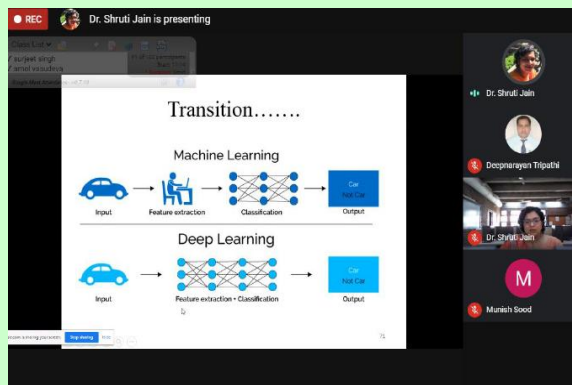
REC

Dr. Shruti Jain is presenting

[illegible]
sujeet singh
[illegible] vasudeva

Transition…….

Machine Learning

Input

Feature extraction

Classification

Car
Not Car

Output

Deep Learning

Input

Feature extraction + Classification

Car
Not Car

Output

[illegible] is sharing your screen

Stop sharing

Hide

Dr. Shruti Jain

Deepnarayan Tripathi

Dr. Shruti Jain

M

Munish Sood